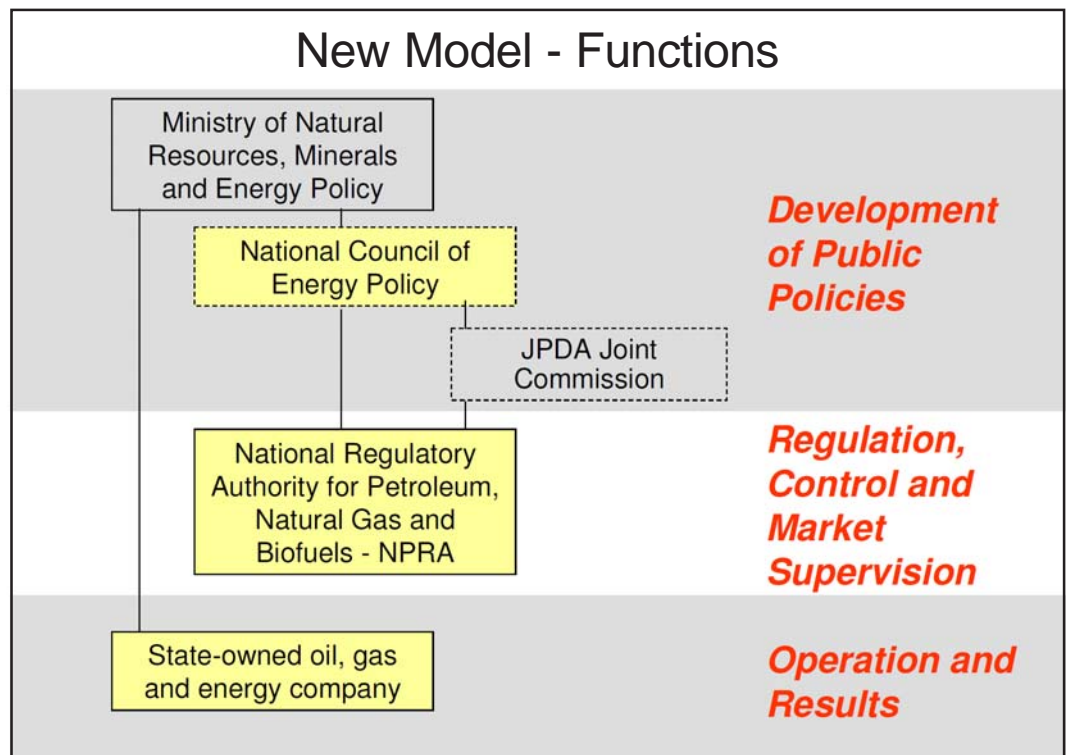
New Model - Functions

Ministry of Natural Resources, Minerals and Energy Policy

National Council of Energy Policy

JPDA Joint Commission

National Regulatory Authority for Petroleum, Natural Gas and Biofuels - NPRA

State-owned oil, gas and energy company

Development of Public Policies

Regulation, Control and Market Supervision

Operation and Results